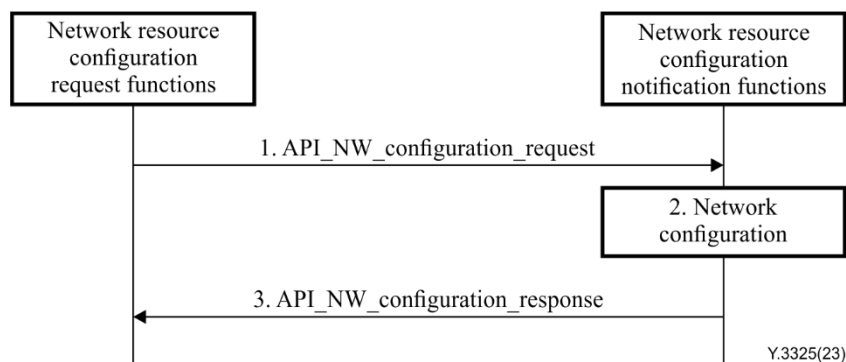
Network resource configuration request functions

Network resource configuration notification functions

1. API_NW_configuration_request

2. Network configuration

3. API_NW_configuration_response

Y.3325(23)